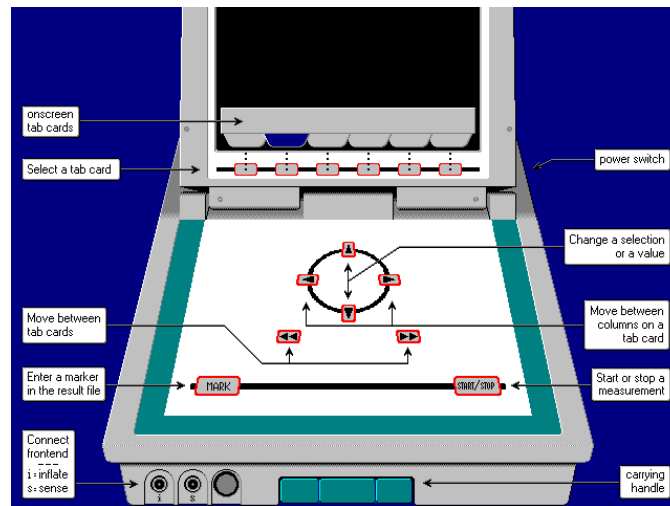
onscreen tab cards

Select a tab card

power switch

Change a selection or a value

Move between tab cards

Move between columns on a tab card

Enter a marker in the result file

MARK

START/STOP

Start or stop a measurement

Connect frontend
i = inflate
s = sense

i

s

carrying handle